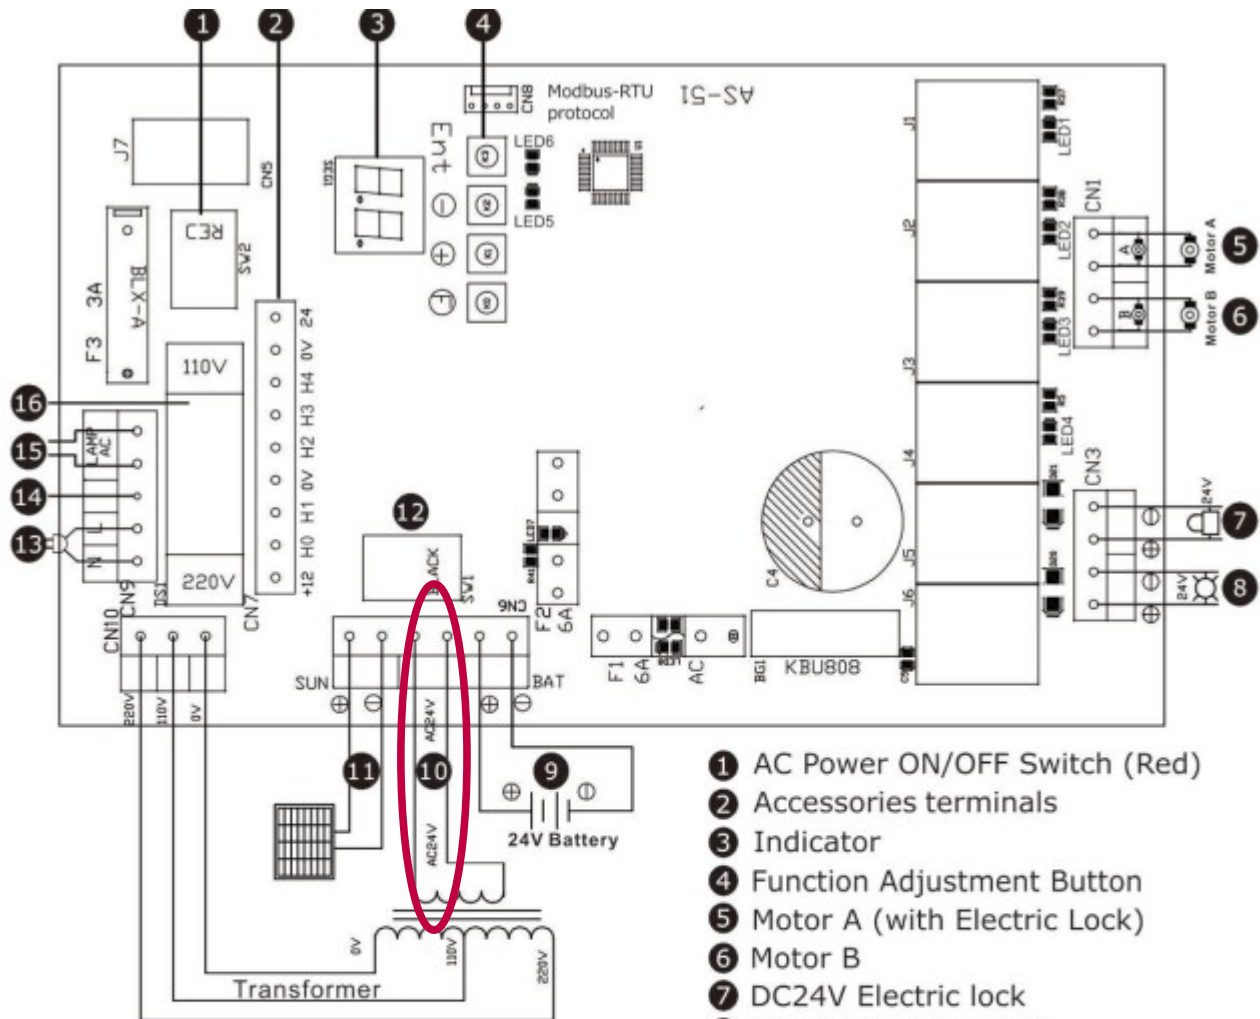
1 2 3 4

CN8 Modbus-RTU protocol
AS-51

J7
CN5
RED
SW2
BLX-A
F3 3A
110V
220V
DS1
CN9
CN10
220V 110V 0V

SEG1
Ent
LED6
LED5

24 0V H4 H3 H2 0V H1 H0 +12
CN7

J1 J2 J3 J4 J5 J6
LED1 LED2 LED3 LED4
CN1
Motor A
Motor B
5 6
CN3
24V
7
8
24V

C4
KBU808
BG1

LAMP AC
L N
16 15 14 13

12
ACK
SW1
CN6
F2 6A
F1 6A
AC

SUN BAT
AC24V
AC24V
11 10 9
24V Battery

0V 110V 220V
Transformer

1 AC Power ON/OFF Switch (Red)
2 Accessories terminals
3 Indicator
4 Function Adjustment Button
5 Motor A (with Electric Lock)
6 Motor B
7 DC24V Electric lock